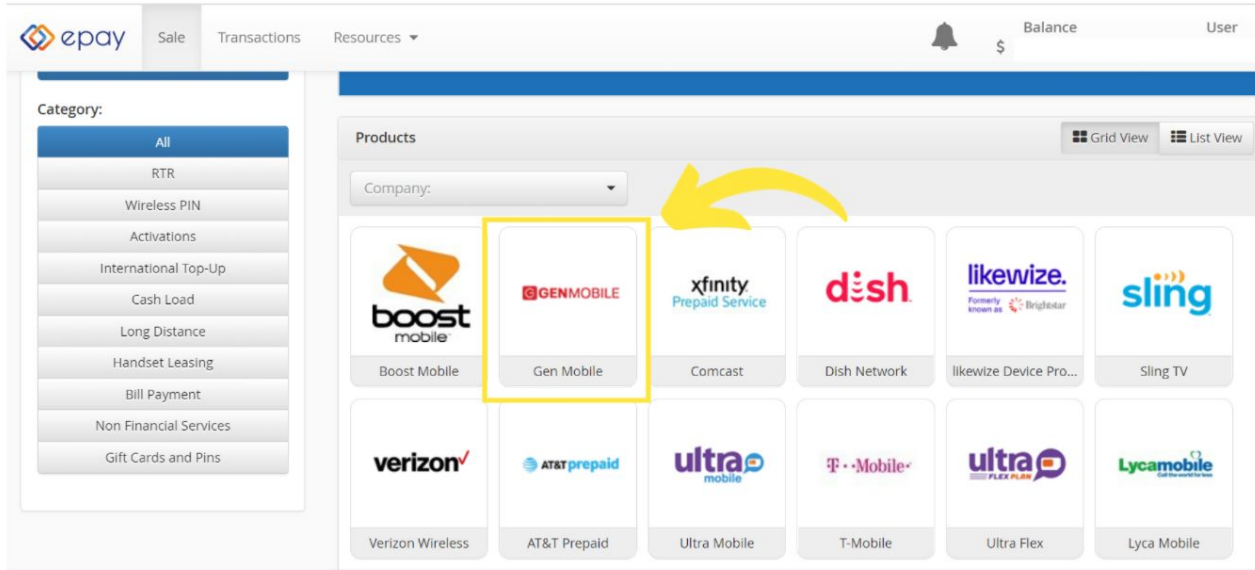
epay Sale Transactions Resources

Balance $ User

Category:

All
RTR
Wireless PIN
Activations
International Top-Up
Cash Load
Long Distance
Handset Leasing
Bill Payment
Non Financial Services
Gift Cards and Pins

Products

Grid View List View

Company:

boost mobile
Boost Mobile

GENMOBILE
Gen Mobile

xfinity Prepaid Service
Comcast

dish
Dish Network

likewize. Formerly known as Brightstar
likewize Device Pro...

sling
Sling TV

verizon
Verizon Wireless

AT&T prepaid
AT&T Prepaid

ultra mobile
Ultra Mobile

T··Mobile·
T-Mobile

ultra FLEX PLAN
Ultra Flex

Lycamobile
Lyca Mobile